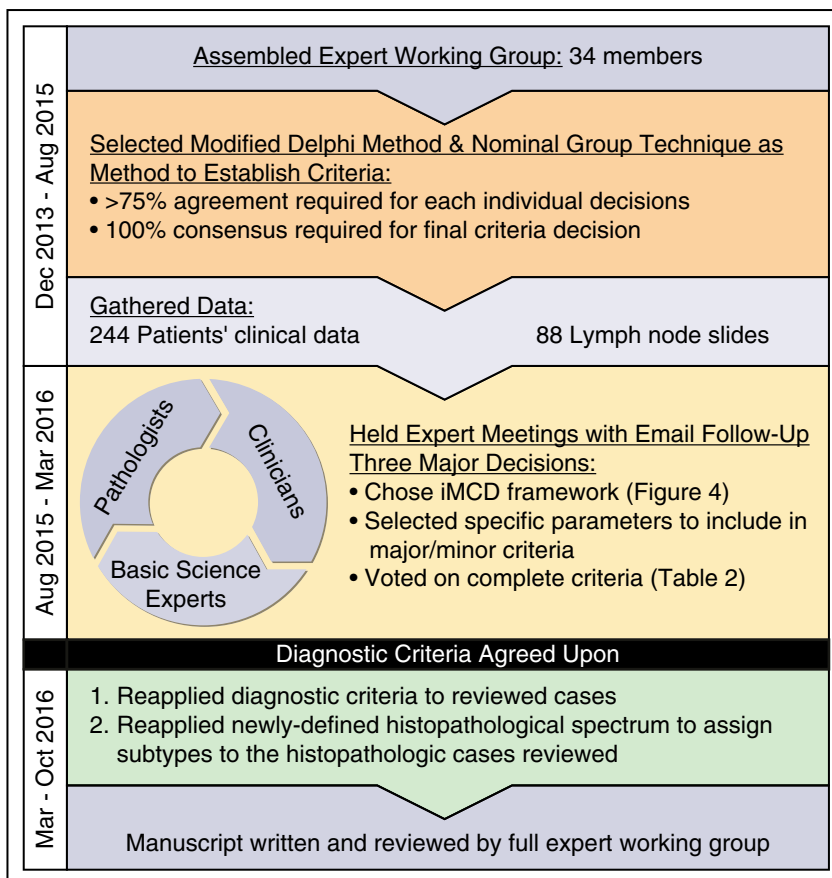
Dec 2013 - Aug 2015

Assembled Expert Working Group: 34 members

Selected Modified Delphi Method & Nominal Group Technique as Method to Establish Criteria:
• >75% agreement required for each individual decisions
• 100% consensus required for final criteria decision

Gathered Data:
244 Patients' clinical data
88 Lymph node slides

Aug 2015 - Mar 2016

Pathologists
Clinicians
Basic Science Experts

Held Expert Meetings with Email Follow-Up
Three Major Decisions:
• Chose iMCD framework (Figure 4)
• Selected specific parameters to include in major/minor criteria
• Voted on complete criteria (Table 2)

Diagnostic Criteria Agreed Upon

Mar - Oct 2016

1. Reapplied diagnostic criteria to reviewed cases
2. Reapplied newly-defined histopathological spectrum to assign subtypes to the histopathologic cases reviewed

Manuscript written and reviewed by full expert working group